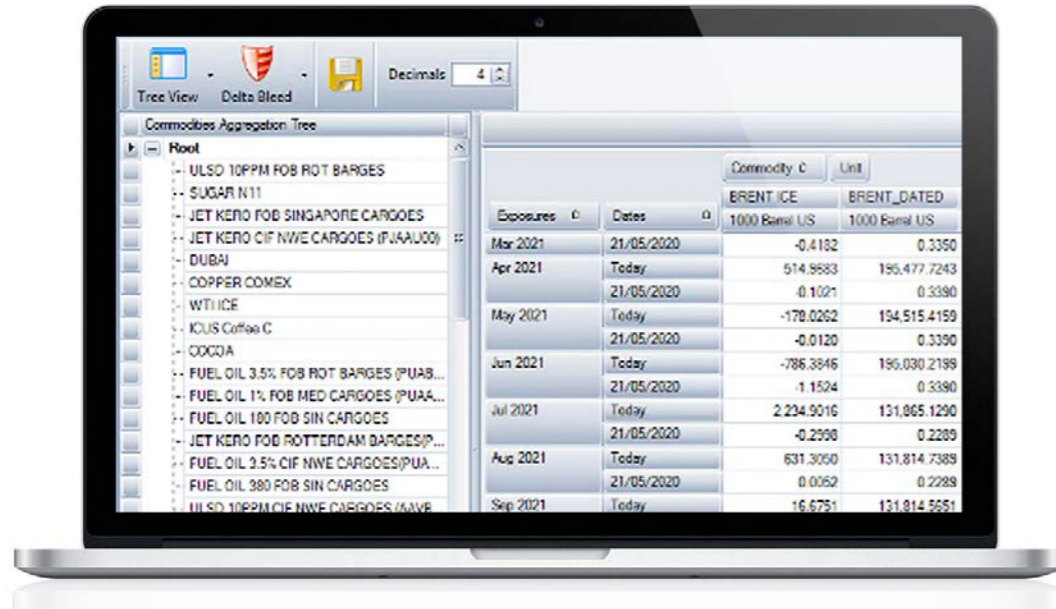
Tree View Delta Bleed Decimals 4

Commodities Aggregation Tree
Root
ULSD 10PPM FOB ROT BARGES
SUGAR N11
JET KERO FOB SINGAPORE CARGOES
JET KERO CIF NWE CARGOES (PJAAU00)
DUBAI
COPPER COMEX
WTI ICE
ICUS Coffee C
COCOA
FUEL OIL 3.5% FOB ROT BARGES (PUAB...
FUEL OIL 1% FOB MED CARGOES (PUAA...
FUEL OIL 180 FOB SIN CARGOES
JET KERO FOB ROTTERDAM BARGES(P...
FUEL OIL 3.5% CIF NWE CARGOES(PUA...
FUEL OIL 380 FOB SIN CARGOES
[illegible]

Commodity Unit

| Exposures | Dates | BRENT ICE 1000 Barrel US | BRENT_DATED 1000 Barrel US |
|---|---|---|---|
| Mar 2021 | 21/05/2020 | -0.4182 | 0.3350 |
| Apr 2021 | Today | 514.9683 | 195,477.7243 |
| | 21/05/2020 | -0.1021 | 0.3390 |
| May 2021 | Today | -178.0262 | 194,515.4159 |
| | 21/05/2020 | -0.0120 | 0.3390 |
| Jun 2021 | Today | -786.3846 | 195,030.2199 |
| | 21/05/2020 | -1.1524 | 0.3390 |
| Jul 2021 | Today | 2,234.9016 | 131,865.1290 |
| | 21/05/2020 | -0.2998 | 0.2289 |
| Aug 2021 | Today | 631.3050 | 131,814.7389 |
| | 21/05/2020 | 0.0052 | 0.2289 |
| Sep 2021 | Today | 16.6751 | 131,814.5651 |